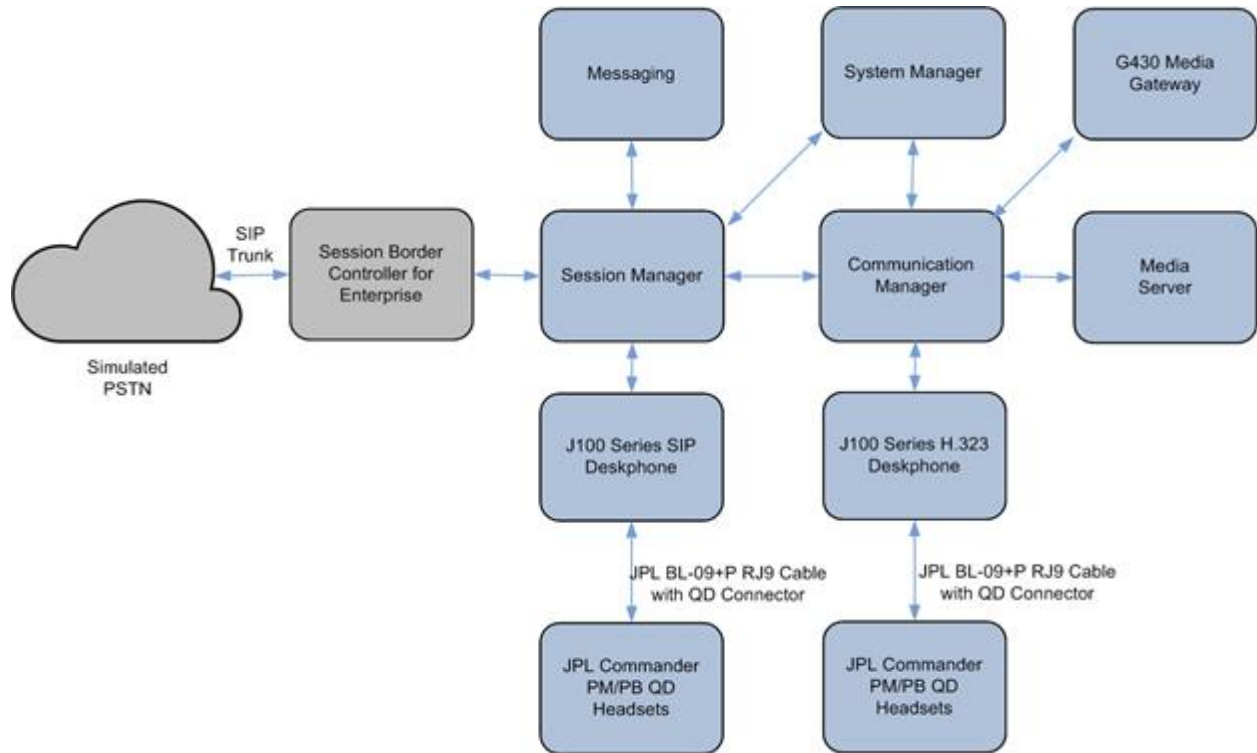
Messaging

System Manager

G430 Media Gateway

SIP Trunk

Session Border Controller for Enterprise

Session Manager

Communication Manager

Media Server

Simulated PSTN

J100 Series SIP Deskphone

J100 Series H.323 Deskphone

JPL BL-09+P RJ9 Cable with QD Connector

JPL BL-09+P RJ9 Cable with QD Connector

JPL Commander PM/PB QD Headsets

JPL Commander PM/PB QD Headsets